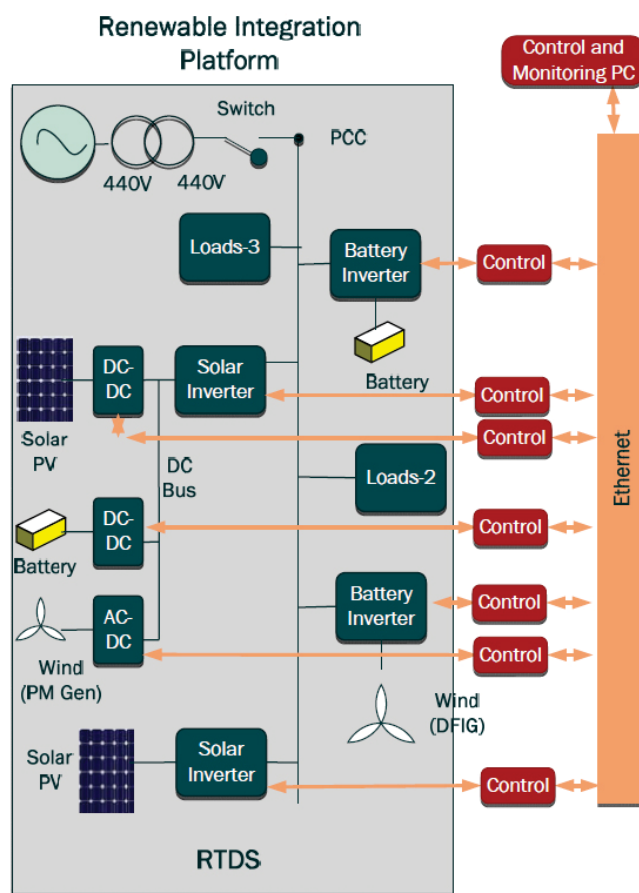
Renewable Integration Platform

Control and Monitoring PC

Switch

PCC

440V

440V

Loads-3

Battery Inverter

Control

Battery

Solar PV

DC-DC

Solar Inverter

Control

Control

DC Bus

Loads-2

Ethernet

Battery

DC-DC

Control

Wind (PM Gen)

AC-DC

Battery Inverter

Control

Control

Wind (DFIG)

Solar PV

Solar Inverter

Control

RTDS